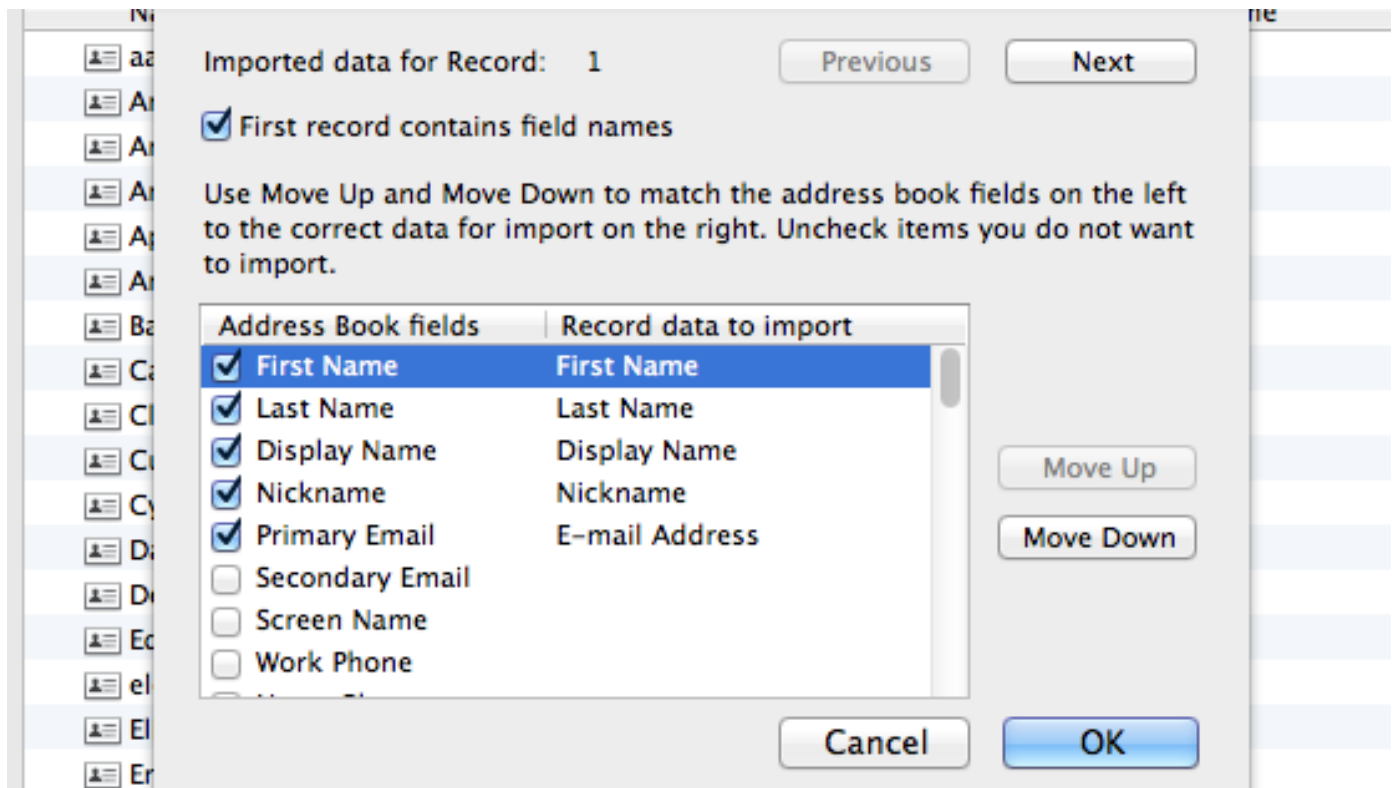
Imported data for Record: 1

Previous

Next

First record contains field names

Use Move Up and Move Down to match the address book fields on the left to the correct data for import on the right. Uncheck items you do not want to import.

| Address Book fields | Record data to import |
|---|---|
| First Name | First Name |
| Last Name | Last Name |
| Display Name | Display Name |
| Nickname | Nickname |
| Primary Email | E-mail Address |
| Secondary Email | |
| Screen Name | |
| Work Phone | |
| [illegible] | |

Move Up

Move Down

Cancel

OK